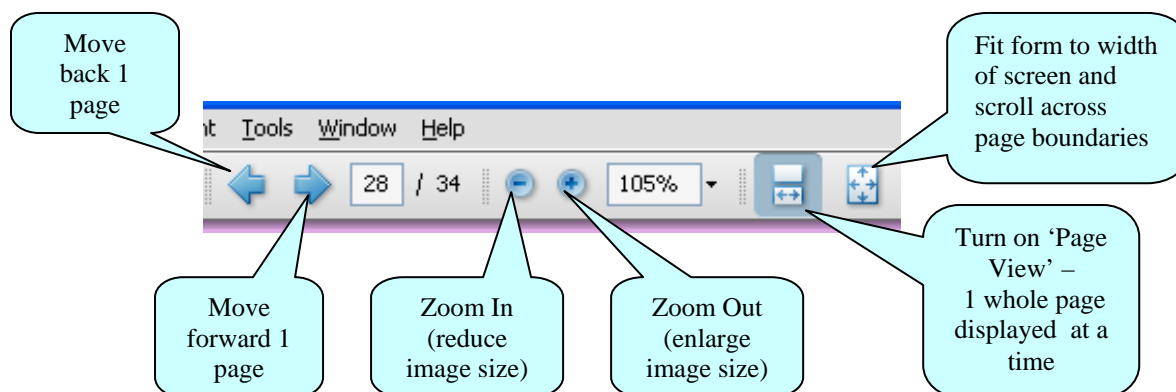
Move back 1 page

Fit form to width of screen and scroll across page boundaries

nt Tools Window Help

28 / 34

105%

Turn on ‘Page View’ – 1 whole page displayed at a time

Move forward 1 page

Zoom In (reduce image size)

Zoom Out (enlarge image size)